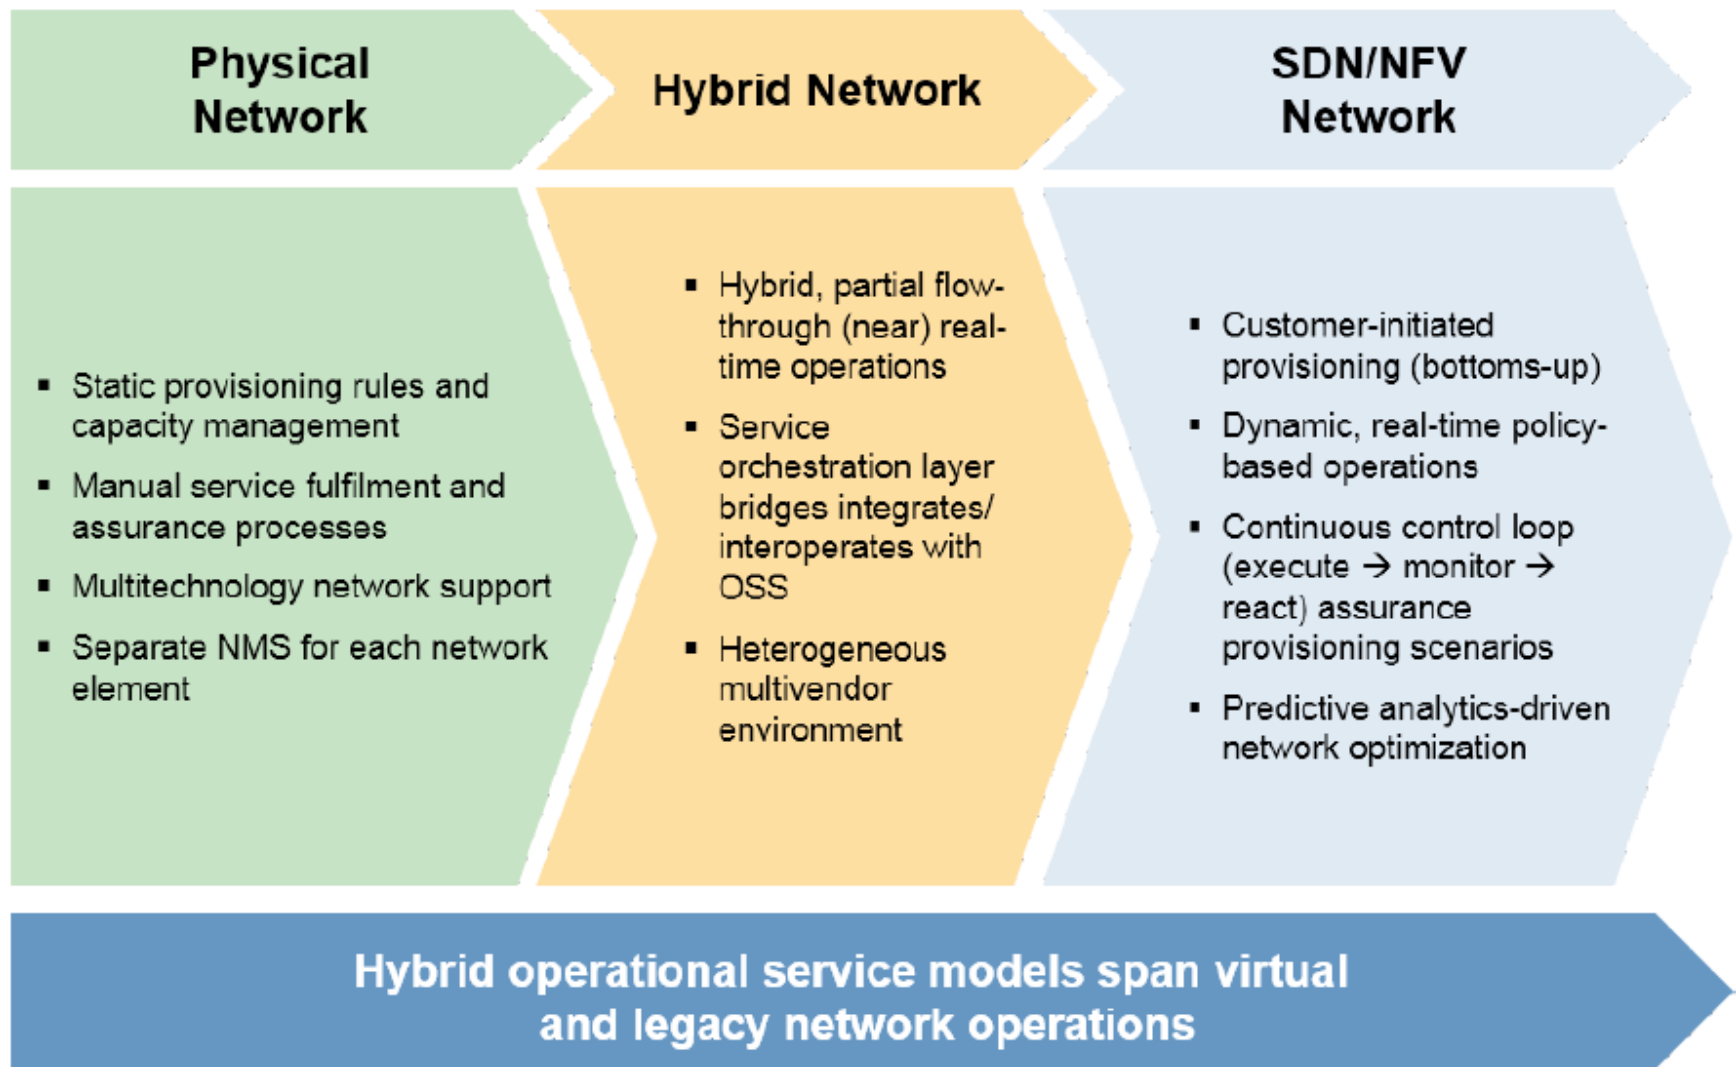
Physical Network

Hybrid Network

SDN/NFV Network

▪ Static provisioning rules and capacity management

▪ Manual service fulfilment and assurance processes

▪ Multitechnology network support

▪ Separate NMS for each network element

▪ Hybrid, partial flow-through (near) real-time operations

▪ Service orchestration layer bridges integrates/ interoperates with OSS

▪ Heterogeneous multivendor environment

▪ Customer-initiated provisioning (bottoms-up)

▪ Dynamic, real-time policy-based operations

▪ Continuous control loop (execute → monitor → react) assurance provisioning scenarios

▪ Predictive analytics-driven network optimization

Hybrid operational service models span virtual and legacy network operations